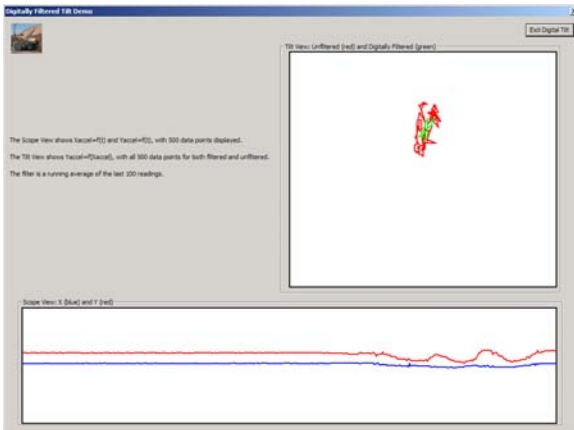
Digitally Filtered Tilt Demo

Exit Digital Tilt

Tilt View: Unfiltered (red) and Digitally Filtered (green)

The Scope View shows Xaccel=f(t) and Yaccel=f(t), with 500 data points displayed.

The Tilt View shows Yaccel=f(Xaccel), with all 500 data points for both filtered and unfiltered.

The filter is a running average of the last 100 readings.

Scope View: X (blue) and Y (red)